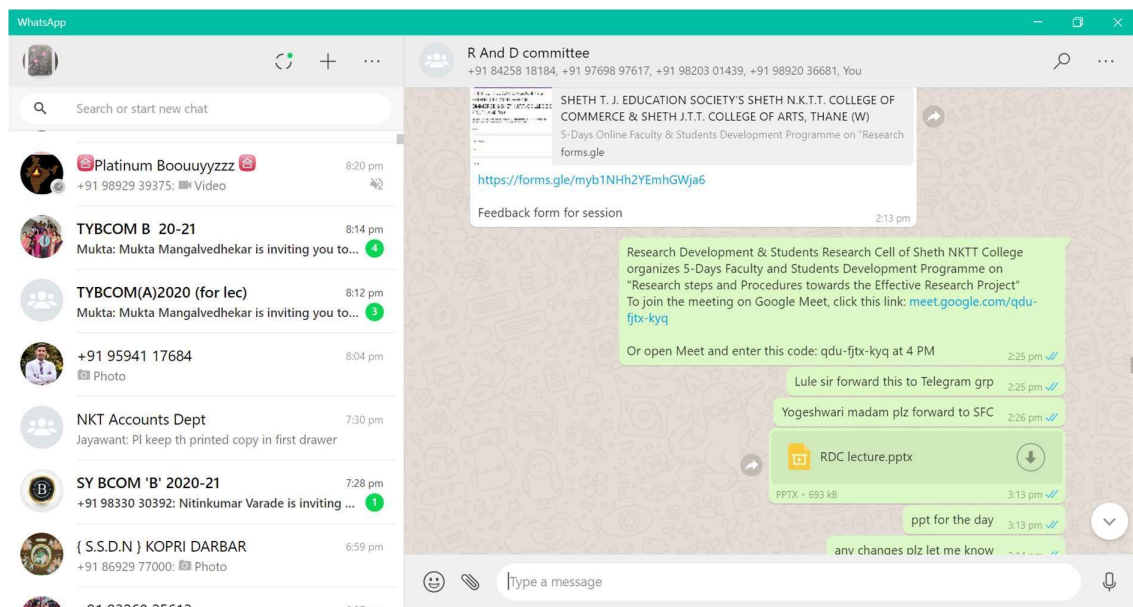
WhatsApp

Search or start new chat

Platinum Boouuyyzzz
8:20 pm
+91 98929 39375: Video

TYBCOM B 20-21
8:14 pm
Mukta: Mukta Mangalvedhekar is inviting you to...
4

TYBCOM(A)2020 (for lec)
8:12 pm
Mukta: Mukta Mangalvedhekar is inviting you to...
3

+91 95941 17684
8:04 pm
Photo

NKT Accounts Dept
7:30 pm
Jayawant: Pl keep th printed copy in first drawer

SY BCOM 'B' 2020-21
7:28 pm
+91 98330 30392: Nitinkumar Varade is inviting ...
1

{ S.S.D.N } KOPRI DARBAR
6:59 pm
+91 86929 77000: Photo

R And D committee
+91 84258 18184, +91 97698 97617, +91 98203 01439, +91 98920 36681, You

SHETH T. J. EDUCATION SOCIETY'S SHETH N.K.T.T. COLLEGE OF COMMERCE & SHETH J.T.T. COLLEGE OF ARTS, THANE (W)
5-Days Online Faculty & Students Development Programme on "Research
forms.gle

https://forms.gle/myb1NHh2YEmhGWja6

Feedback form for session
2:13 pm

Research Development & Students Research Cell of Sheth NKTT College organizes 5-Days Faculty and Students Development Programme on "Research steps and Procedures towards the Effective Research Project"
To join the meeting on Google Meet, click this link: meet.google.com/qdu-fjtx-kyq

Or open Meet and enter this code: qdu-fjtx-kyq at 4 PM
2:25 pm

Lule sir forward this to Telegram grp
2:25 pm

Yogeshwari madam plz forward to SFC
2:26 pm

RDC lecture.pptx
PPTX • 693 kB
3:13 pm

ppt for the day
3:13 pm

any changes plz let me know

Type a message